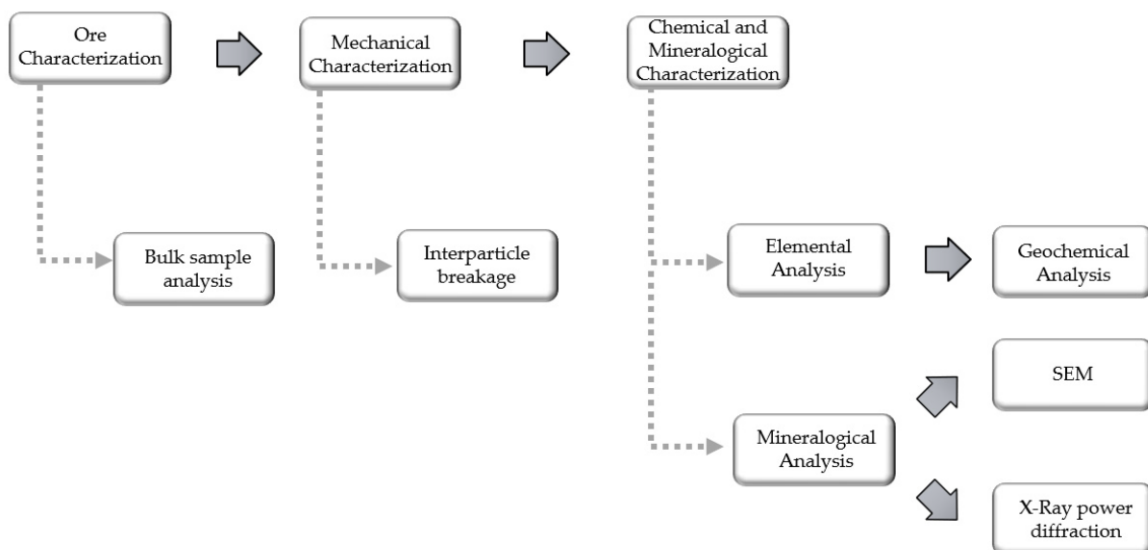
Ore Characterization

Mechanical Characterization

Chemical and Mineralogical Characterization

Bulk sample analysis

Interparticle breakage

Elemental Analysis

Geochemical Analysis

SEM

Mineralogical Analysis

X-Ray power diffraction